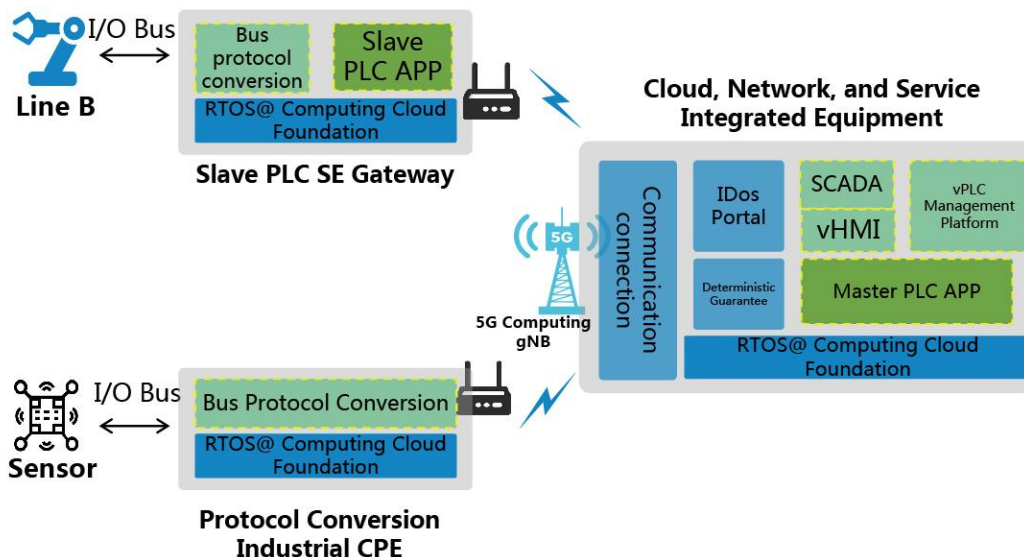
I/O Bus

Line B

Bus protocol conversion

Slave PLC APP

RTOS@ Computing Cloud Foundation

Slave PLC SE Gateway

Cloud, Network, and Service Integrated Equipment

Communication connection

IDos Portal

SCADA

vHMI

vPLC Management Platform

Deterministic Guarantee

Master PLC APP

RTOS@ Computing Cloud Foundation

5G

5G Computing gNB

I/O Bus

Sensor

Bus Protocol Conversion

RTOS@ Computing Cloud Foundation

Protocol Conversion Industrial CPE